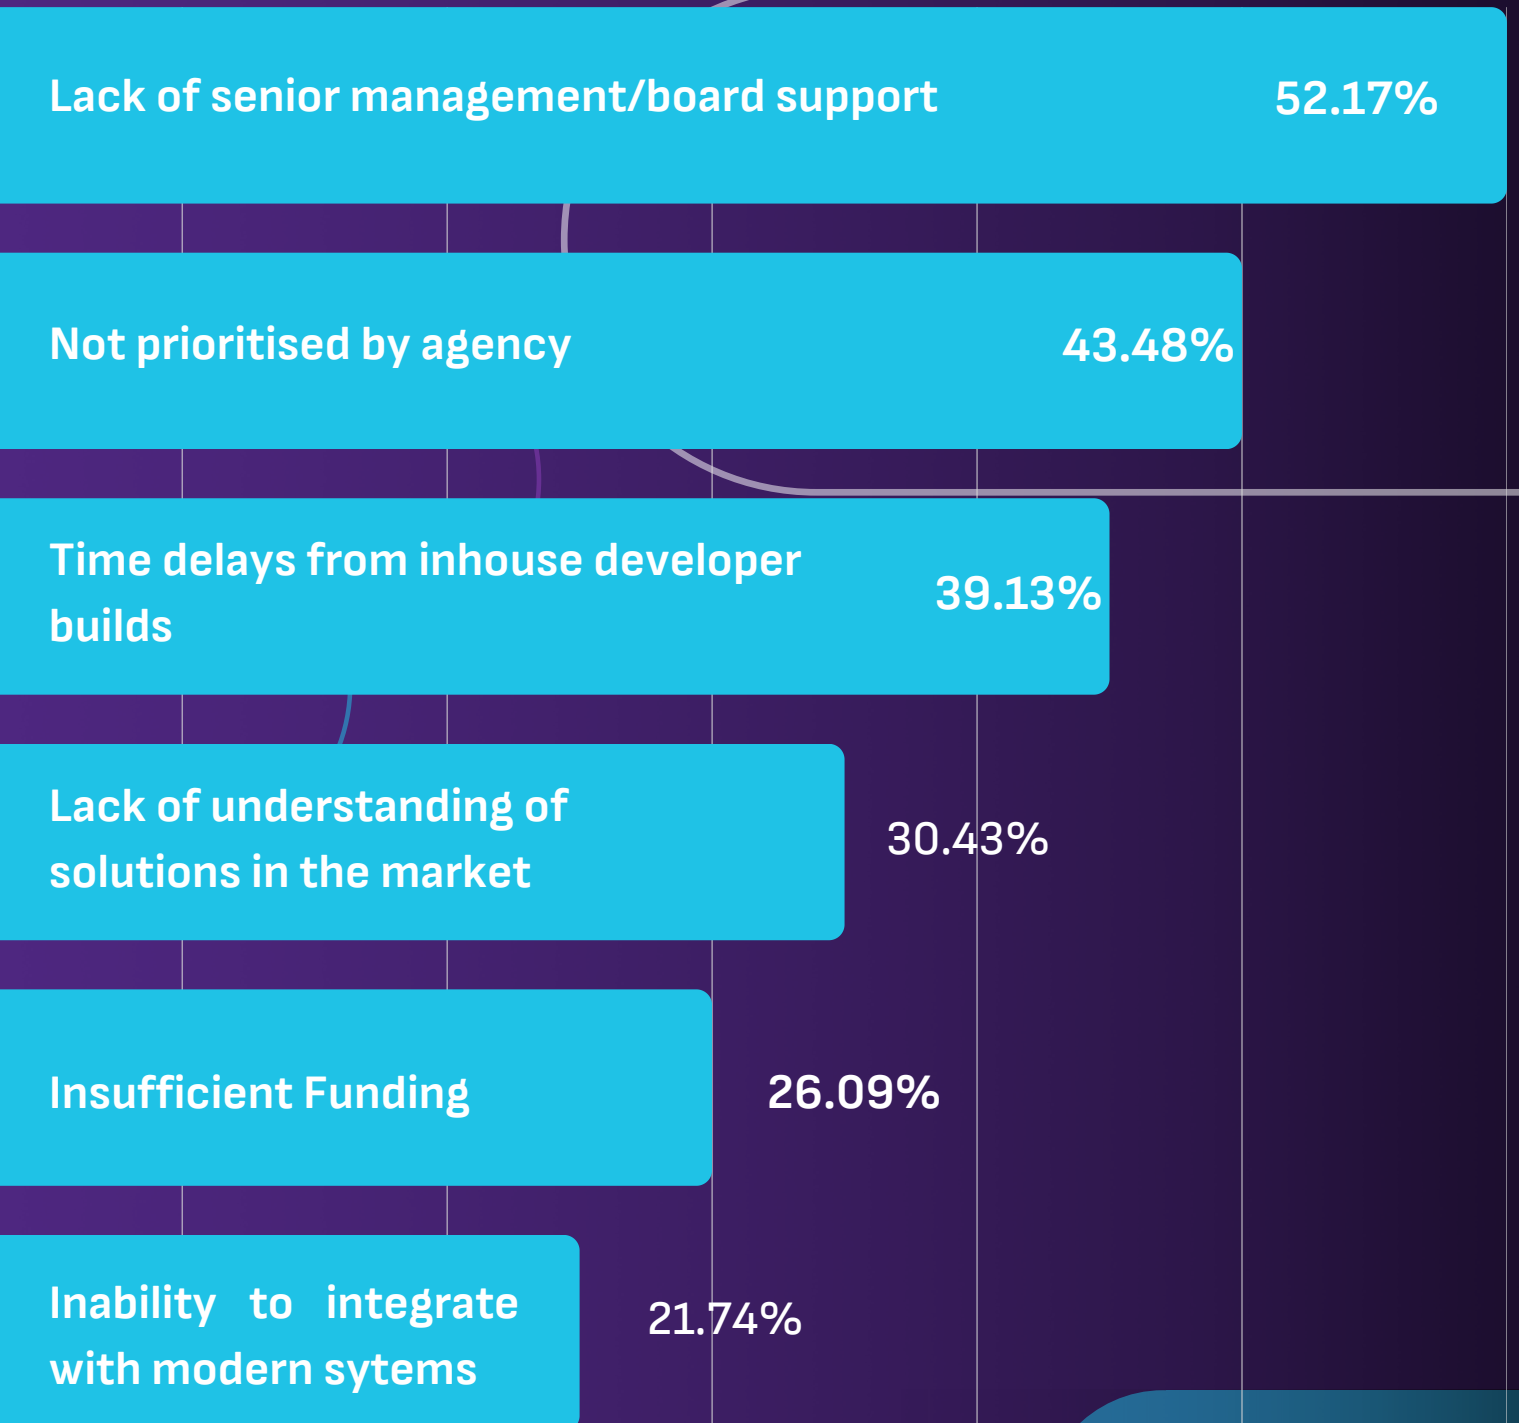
Lack of senior management/board support 52.17%

Not prioritised by agency 43.48%

Time delays from inhouse developer builds 39.13%

Lack of understanding of solutions in the market 30.43%

Insufficient Funding 26.09%

Inability to integrate with modern sytems 21.74%